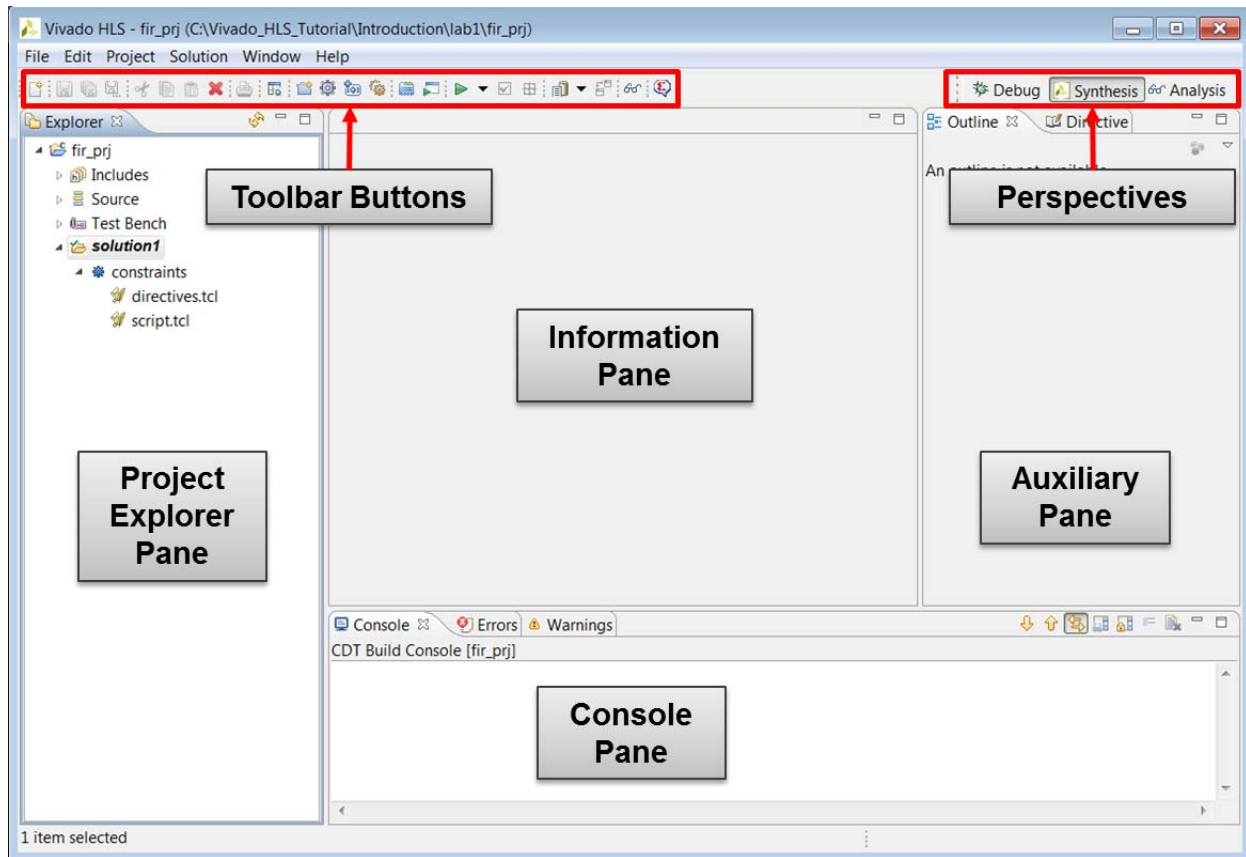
Vivado HLS - fir_prj (C:\Vivado_HLS_Tutorial\Introduction\lab1\fir_prj)

File Edit Project Solution Window Help

Debug Synthesis Analysis

Explorer

fir_prj
Includes
Source
Test Bench
solution1
constraints
directives.tcl
script.tcl

Toolbar Buttons

Outline Directive

An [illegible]

Perspectives

Information Pane

Project Explorer Pane

Auxiliary Pane

Console Errors Warnings

CDT Build Console [fir_prj]

Console Pane

1 item selected